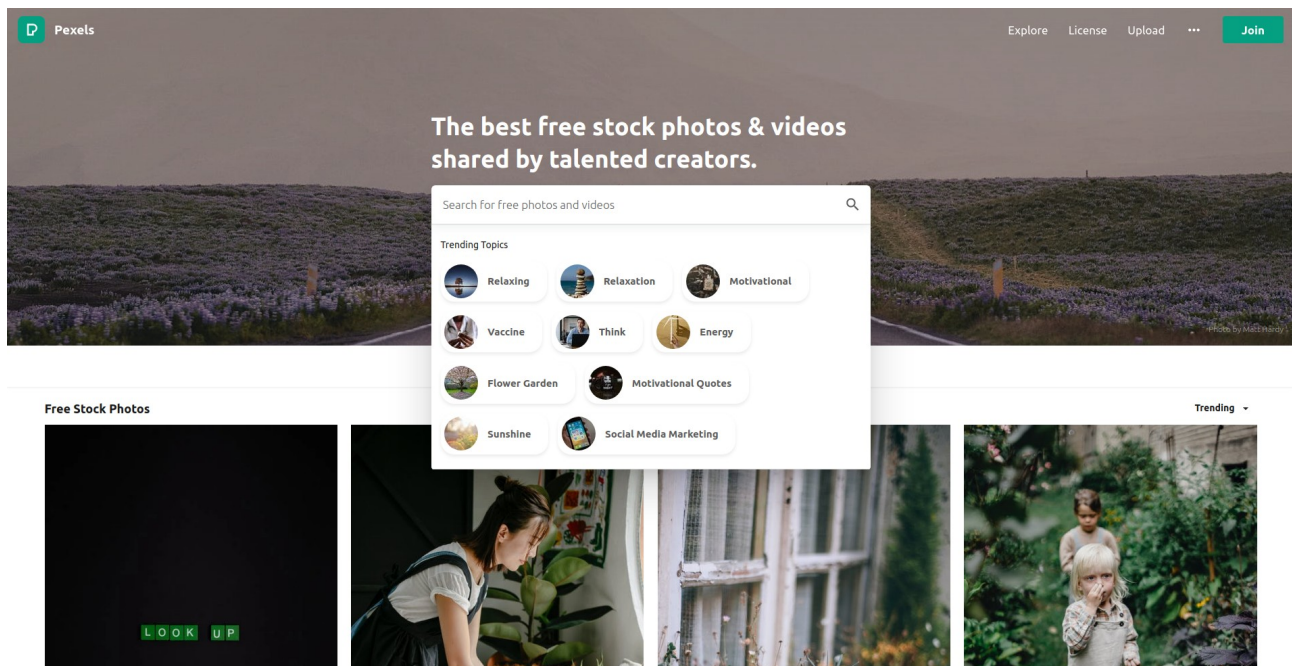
Pexels

Explore License Upload ··· Join

The best free stock photos & videos shared by talented creators.

Search for free photos and videos

Trending Topics

Relaxing Relaxation Motivational

Vaccine Think Energy

Flower Garden Motivational Quotes

Sunshine Social Media Marketing

Photo by Matt Hardy

Free Stock Photos

Trending

LOOK UP